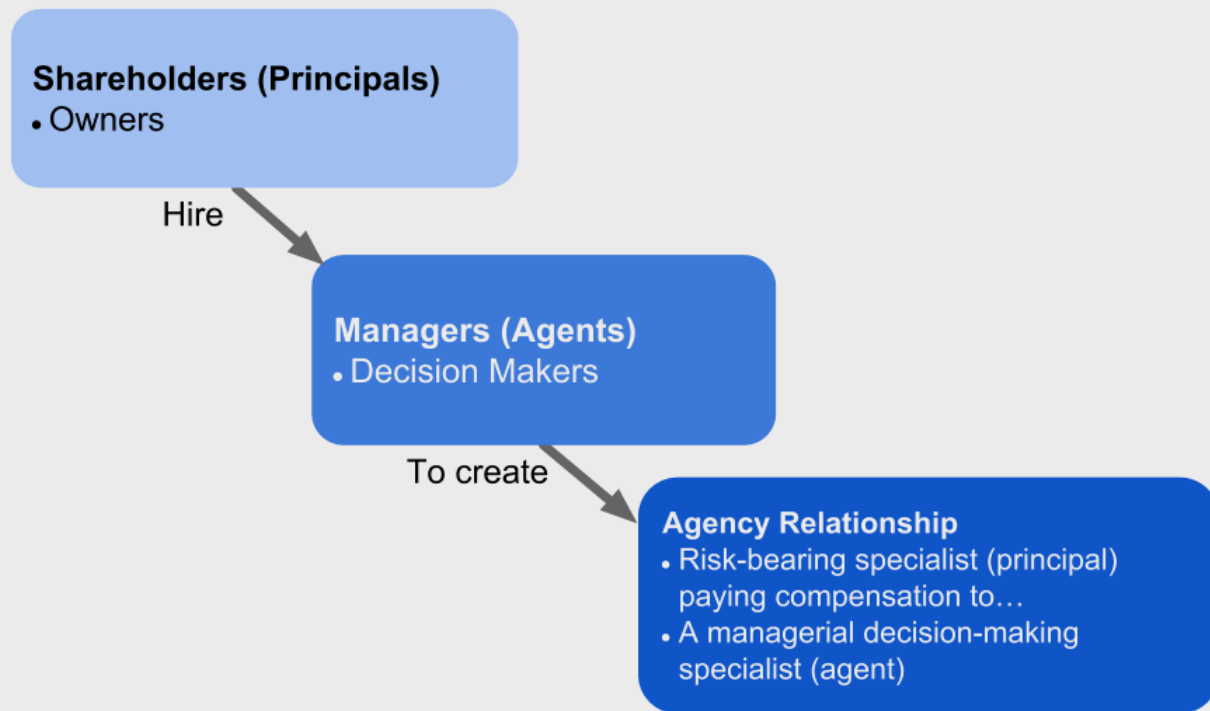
Shareholders (Principals)
• Owners

Hire

Managers (Agents)
• Decision Makers

To create

Agency Relationship
• Risk-bearing specialist (principal) paying compensation to…
• A managerial decision-making specialist (agent)